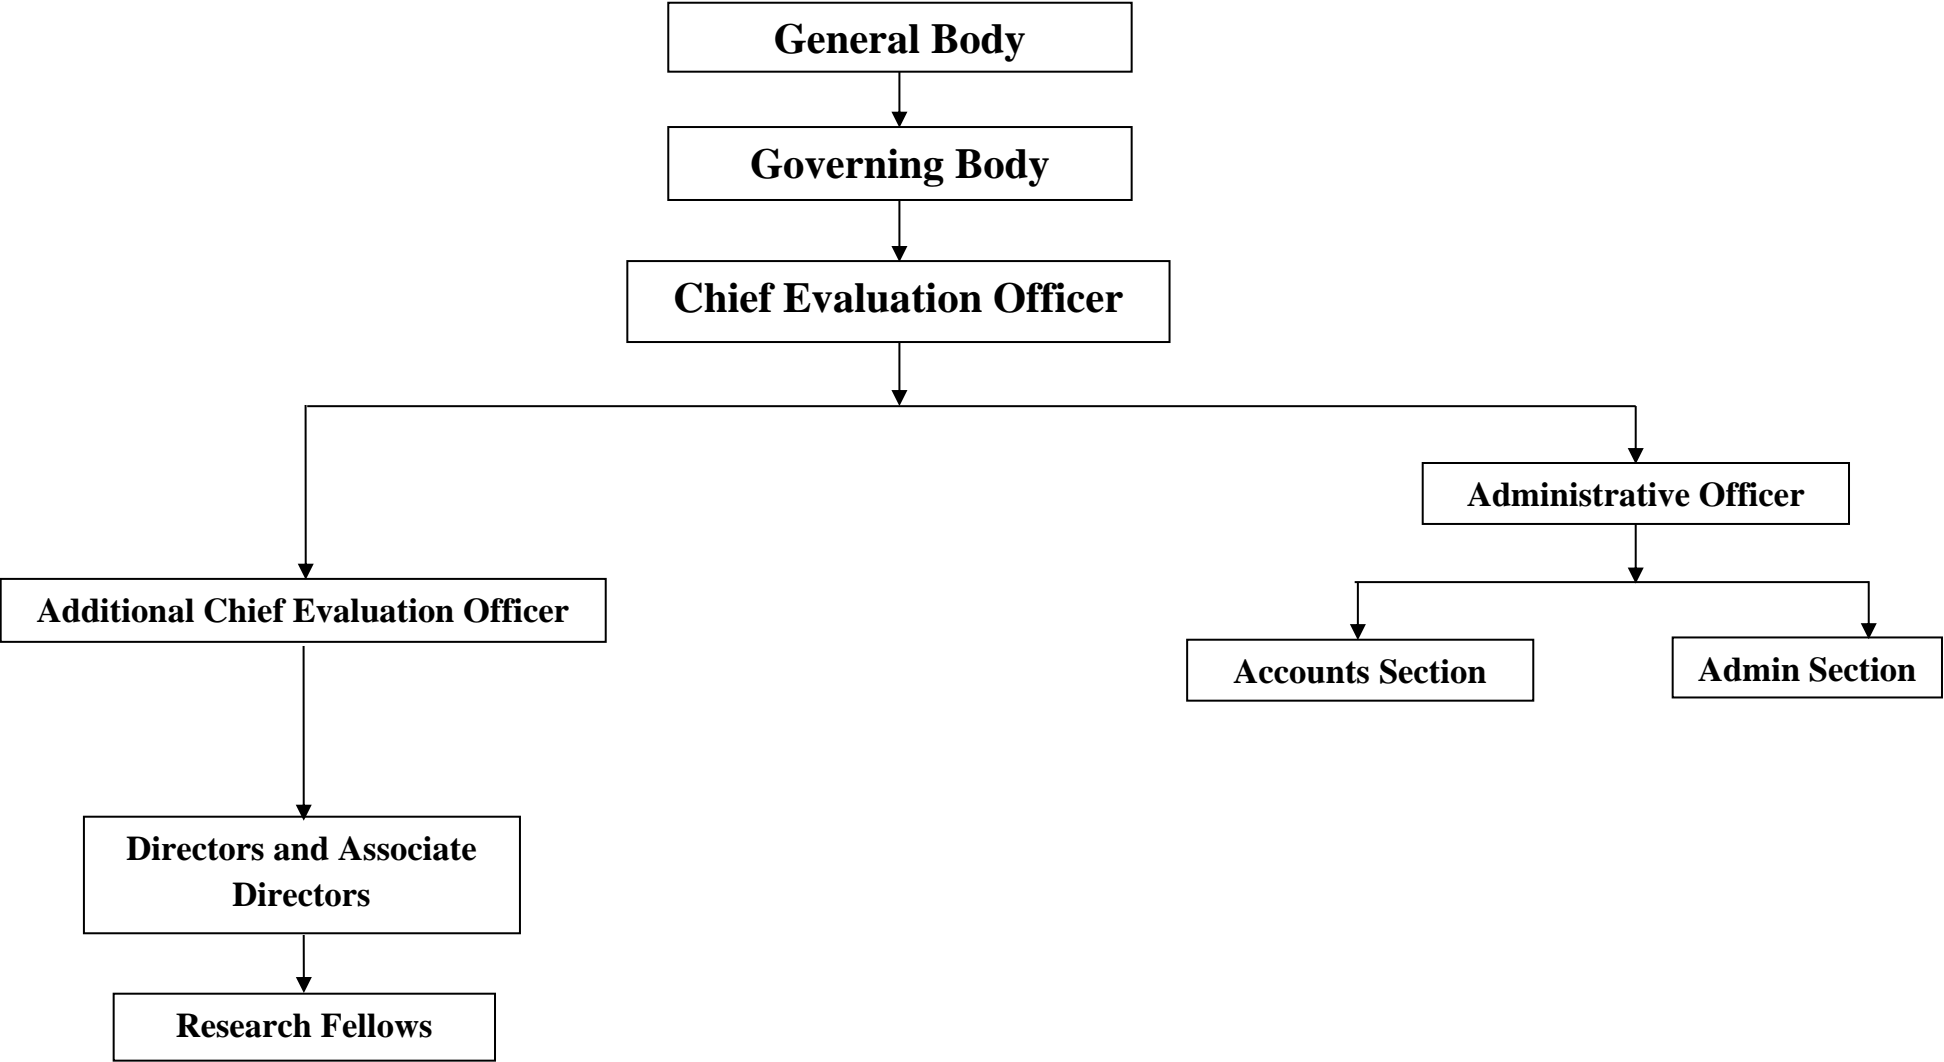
General Body

Governing Body

Chief Evaluation Officer

Administrative Officer

Additional Chief Evaluation Officer

Accounts Section

Admin Section

Directors and Associate Directors

Research Fellows